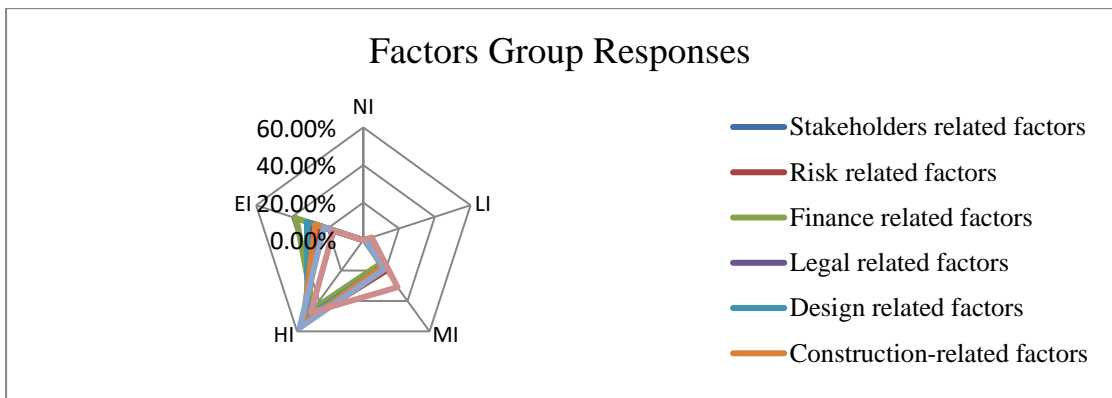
Factors Group Responses

NI
60.00%
40.00%
20.00%
0.00%
EI
LI
HI
MI

Stakeholders related factors
Risk related factors
Finance related factors
Legal related factors
Design related factors
Construction-related factors